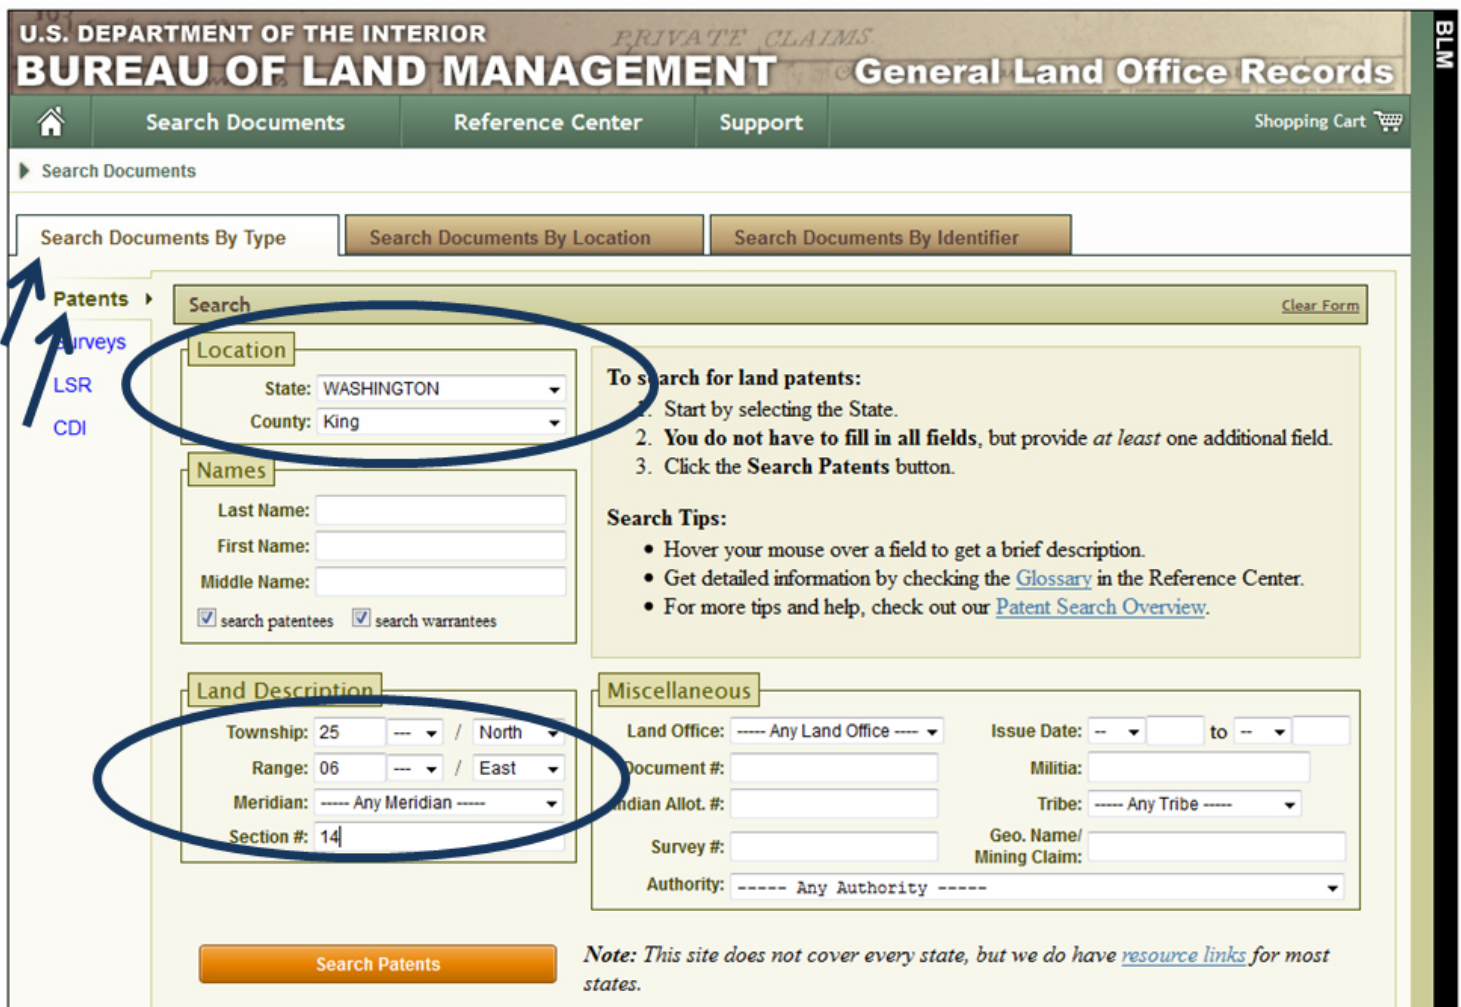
U.S. DEPARTMENT OF THE INTERIOR
BUREAU OF LAND MANAGEMENT
PRIVATE CLAIMS
General Land Office Records

BLM

Search Documents
Reference Center
Support
Shopping Cart

Search Documents

Search Documents By Type
Search Documents By Location
Search Documents By Identifier

Patents
Surveys
LSR
CDI

Search
Clear Form

Location
State: WASHINGTON
County: King

Names
Last Name:
First Name:
Middle Name:
search patentees
search warrantees

To search for land patents:
1. Start by selecting the State.
2. You do not have to fill in all fields, but provide at least one additional field.
3. Click the Search Patents button.

Search Tips:
• Hover your mouse over a field to get a brief description.
• Get detailed information by checking the Glossary in the Reference Center.
• For more tips and help, check out our Patent Search Overview.

Land Description
Township: 25 --- / North
Range: 06 --- / East
Meridian: ----- Any Meridian -----
Section #: 14

Miscellaneous
Land Office: ----- Any Land Office -----
Issue Date: -- to --
Document #:
Militia:
Indian Allot. #:
Tribe: ----- Any Tribe -----
Survey #:
Geo. Name/ Mining Claim:
Authority: ----- Any Authority -----

Search Patents

Note: This site does not cover every state, but we do have resource links for most states.